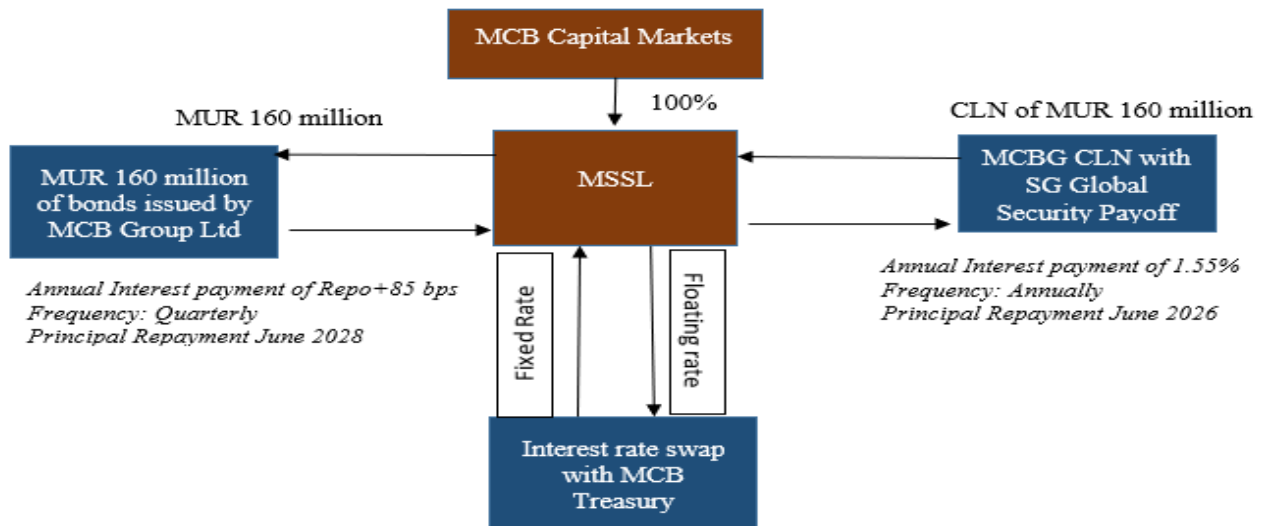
MCB Capital Markets

100%

MUR 160 million

CLN of MUR 160 million

MUR 160 million of bonds issued by MCB Group Ltd

MSSL

MCBG CLN with SG Global Security Payoff

Annual Interest payment of Repo+85 bps
Frequency: Quarterly
Principal Repayment June 2028

Annual Interest payment of 1.55%
Frequency: Annually
Principal Repayment June 2026

Fixed Rate

Floating rate

Interest rate swap with MCB Treasury